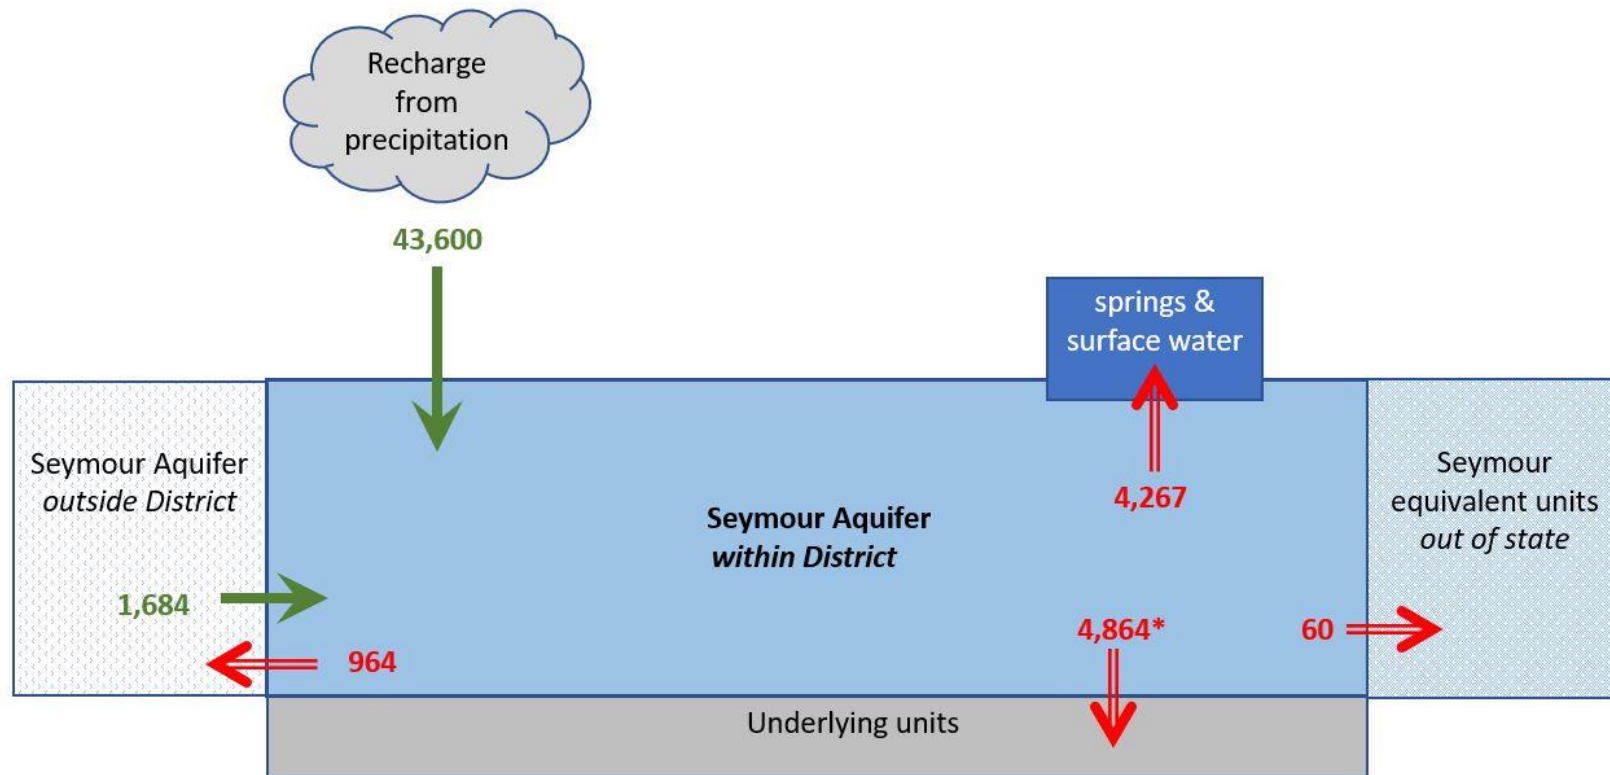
Recharge from precipitation

43,600

springs & surface water

Seymour Aquifer *outside District*

Seymour Aquifer *within District*

4,267

Seymour equivalent units *out of state*

1,684

964

4,864*

60

Underlying units